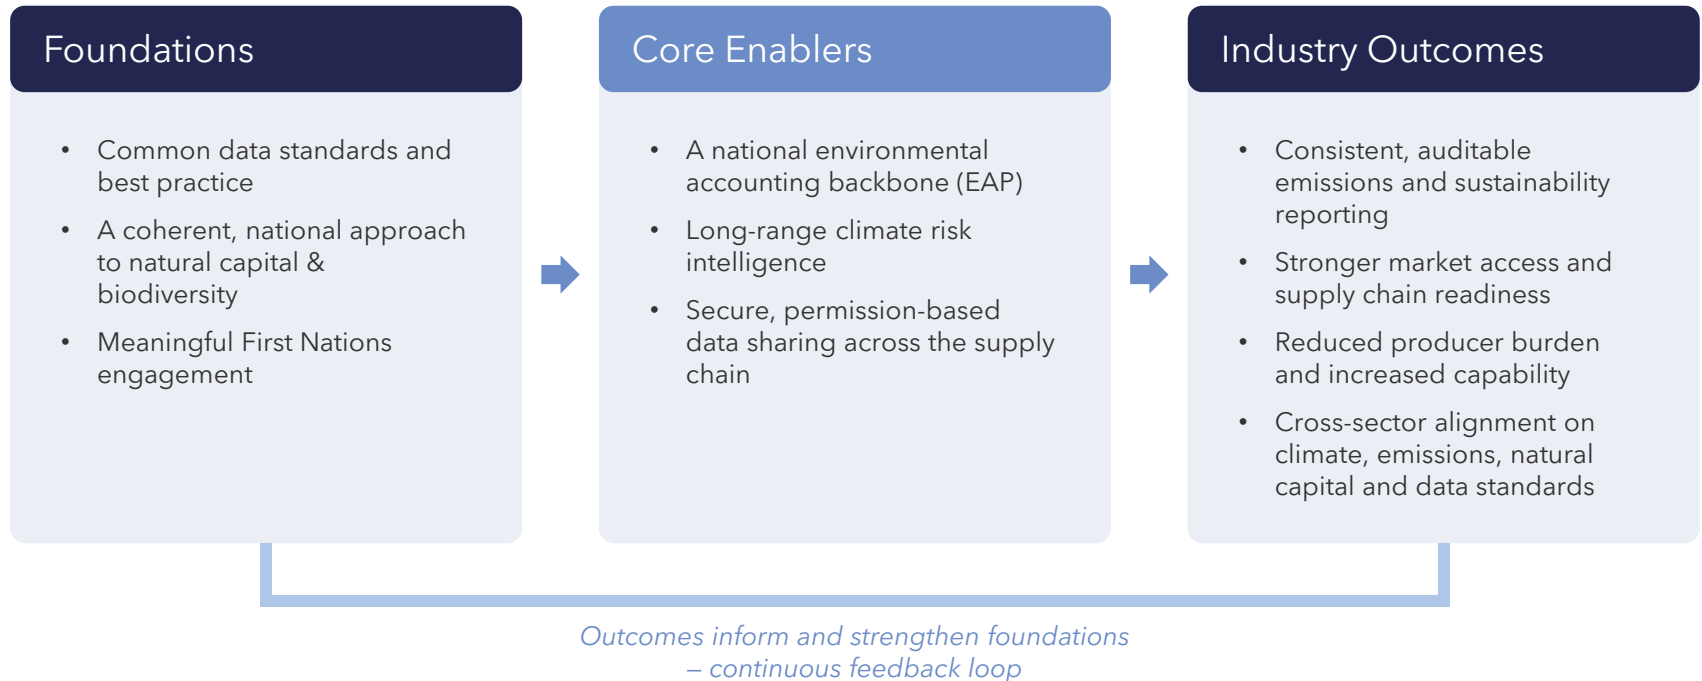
Foundations

- Common data standards and best practice
- A coherent, national approach to natural capital & biodiversity
- Meaningful First Nations engagement

Core Enablers

- A national environmental accounting backbone (EAP)
- Long-range climate risk intelligence
- Secure, permission-based data sharing across the supply chain

Industry Outcomes

- Consistent, auditable emissions and sustainability reporting
- Stronger market access and supply chain readiness
- Reduced producer burden and increased capability
- Cross-sector alignment on climate, emissions, natural capital and data standards

Outcomes inform and strengthen foundations – continuous feedback loop